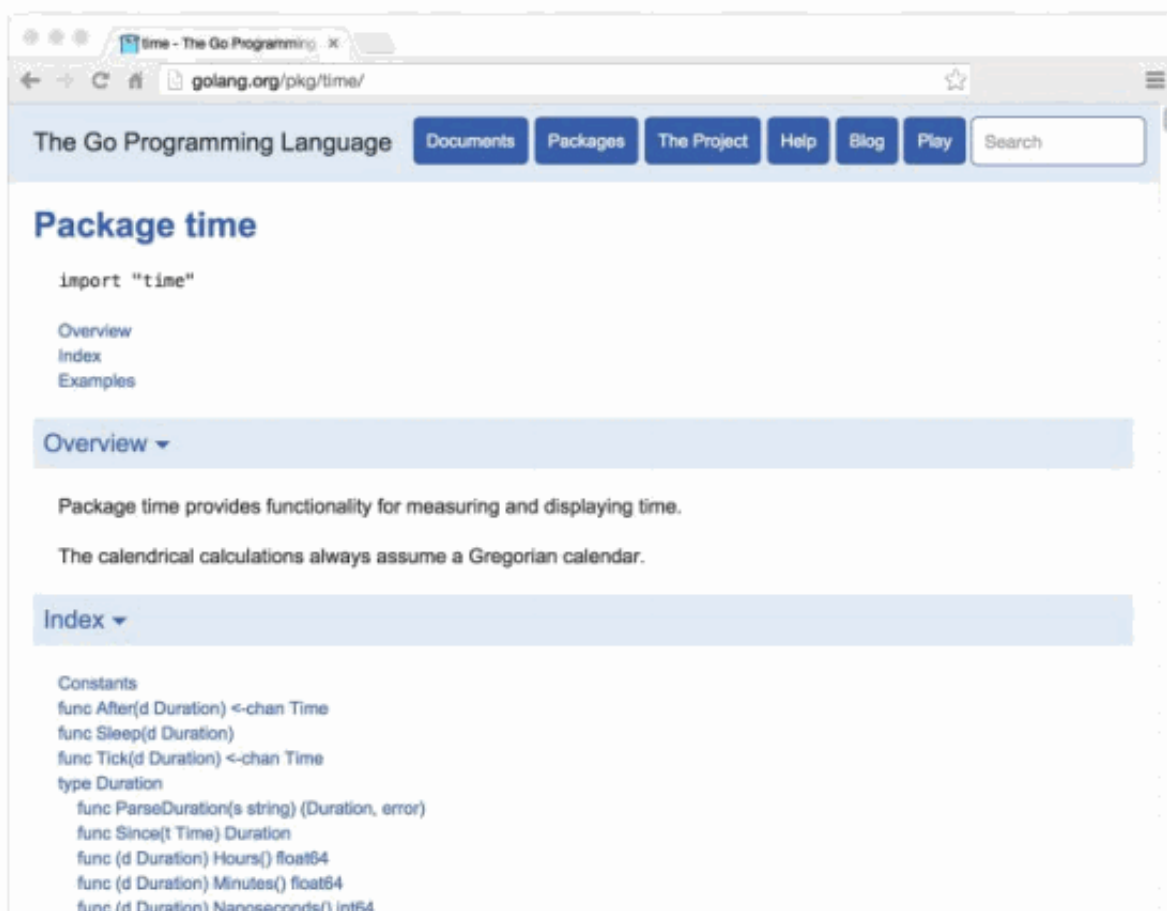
time - The Go Programming ×

golang.org/pkg/time/

The Go Programming Language

Documents Packages The Project Help Blog Play Search

Package time

import "time"

Overview
Index
Examples

Overview ▾

Package time provides functionality for measuring and displaying time.

The calendrical calculations always assume a Gregorian calendar.

Index ▾

Constants
func After(d Duration) <-chan Time
func Sleep(d Duration)
func Tick(d Duration) <-chan Time
type Duration
func ParseDuration(s string) (Duration, error)
func Since(t Time) Duration
func (d Duration) Hours() float64
func (d Duration) Minutes() float64
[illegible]